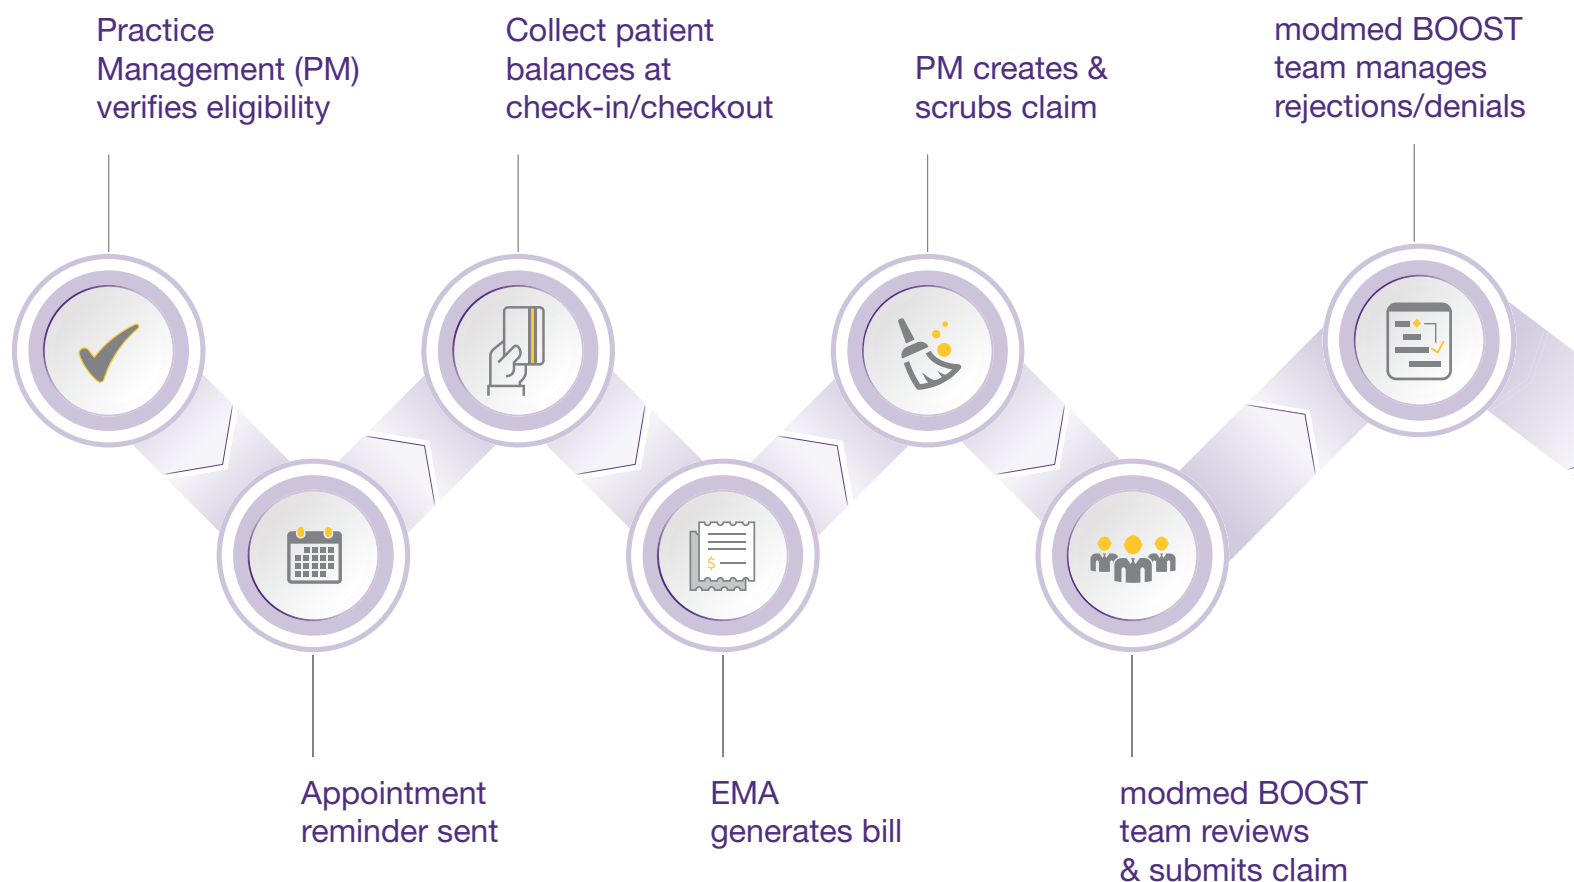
Practice Management (PM) verifies eligibility

Appointment reminder sent

Collect patient balances at check-in/checkout

EMA generates bill

PM creates & scrubs claim

modmed BOOST team reviews & submits claim

modmed BOOST team manages rejections/denials

$